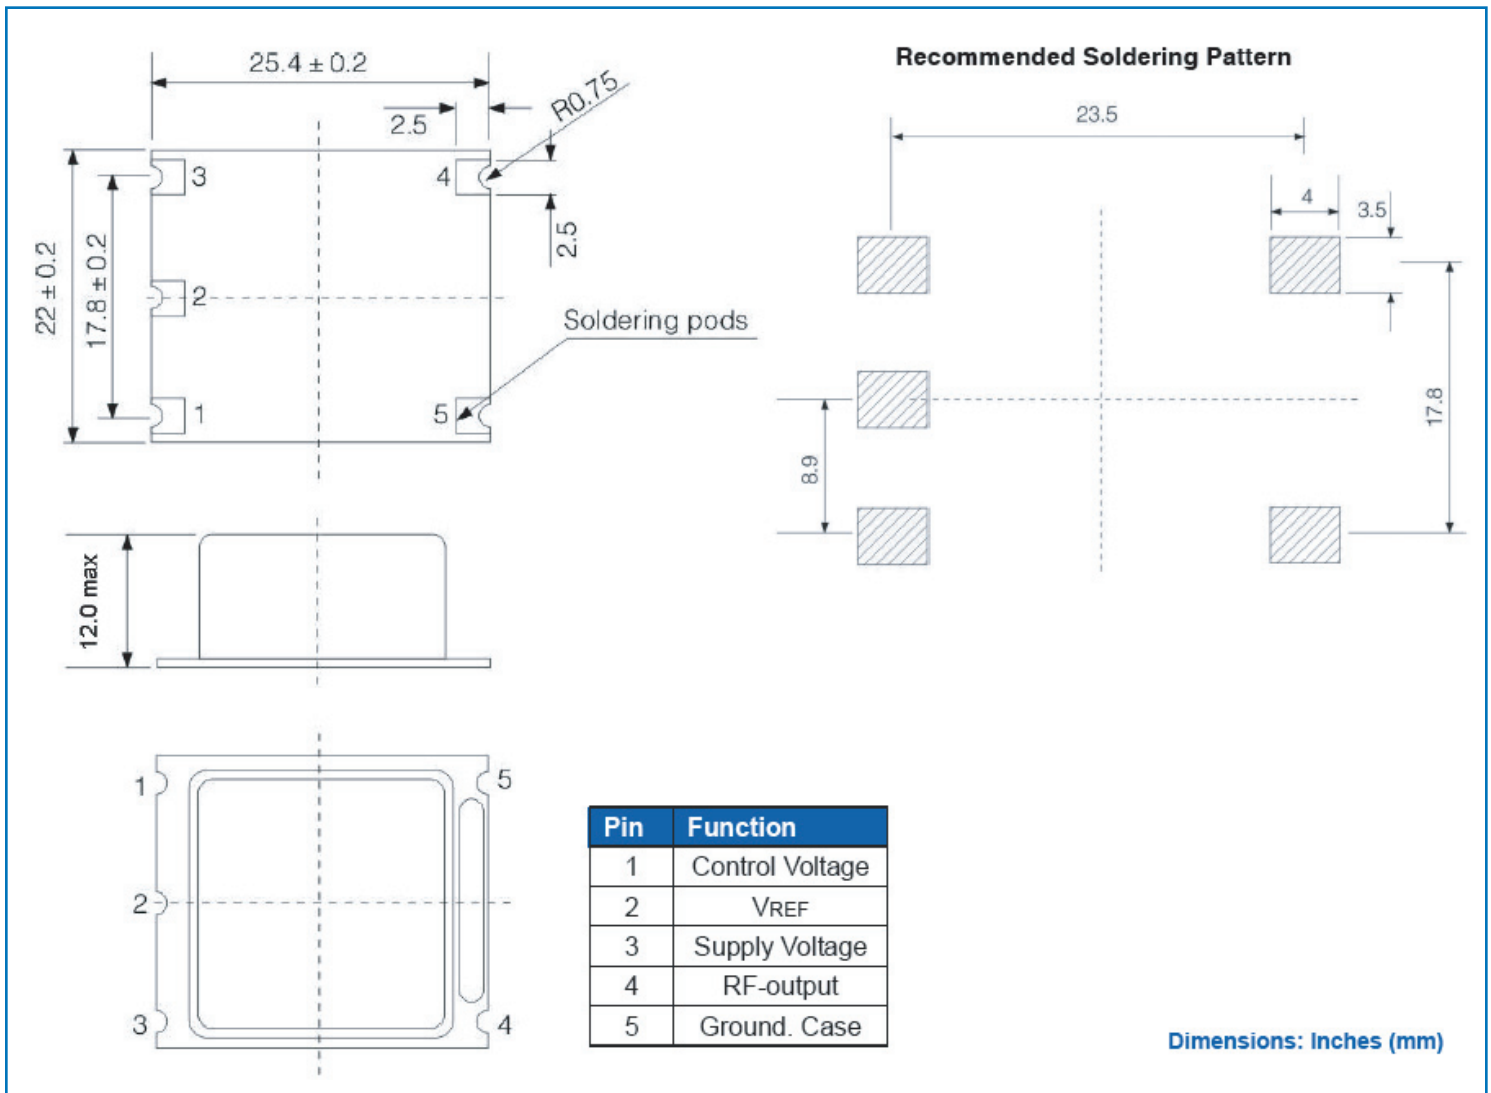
25.4 ± 0.2

2.5

R0.75

3

4

22 ± 0.2

17.8 ± 0.2

2.5

2

Soldering pods

1

5

12.0 max

1

5

2

3

4

Recommended Soldering Pattern

23.5

4

3.5

17.8

8.9

| Pin | Function |
|---|---|
| 1 | Control Voltage |
| 2 | VREF |
| 3 | Supply Voltage |
| 4 | RF-output |
| 5 | Ground. Case |

Dimensions: Inches (mm)